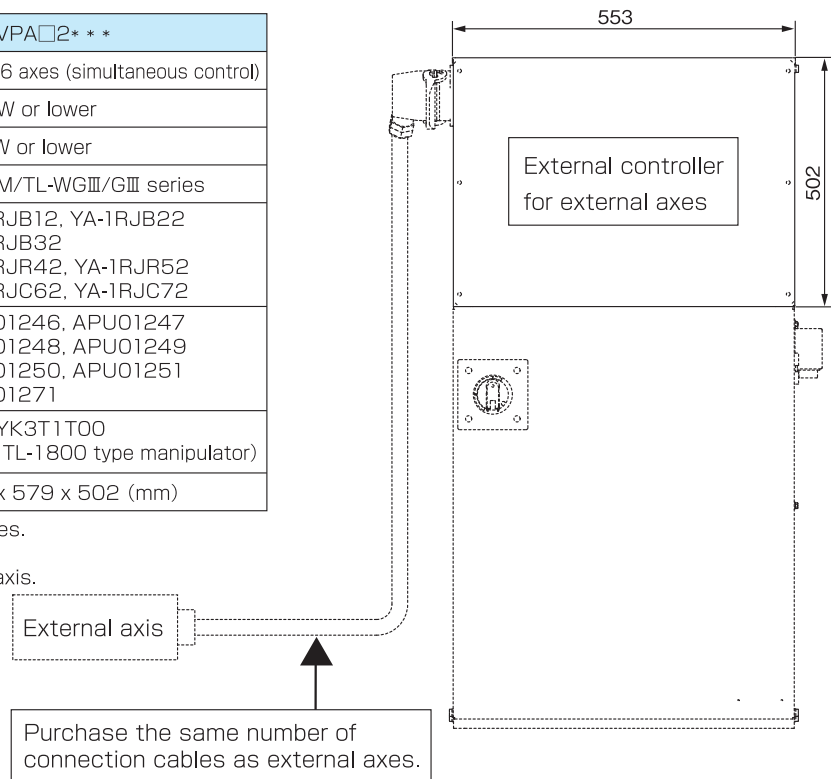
| VPA□2＊＊＊ |
|---|
| 6 axes (simultaneous control) |
| W or lower |
| V or lower |
| M/TL-WGⅢ/GⅢ series |
| RJB12, YA-1RJB22 RJB32 RJR42, YA-1RJR52 RJC62, YA-1RJC72 |
| 01246, APU01247 01248, APU01249 01250, APU01251 01271 |
| YK3T1T00 TL-1800 type manipulator) |
| x 579 x 502 (mm) |

es.

axis.

553

502

External controller for external axes

External axis

Purchase the same number of connection cables as external axes.